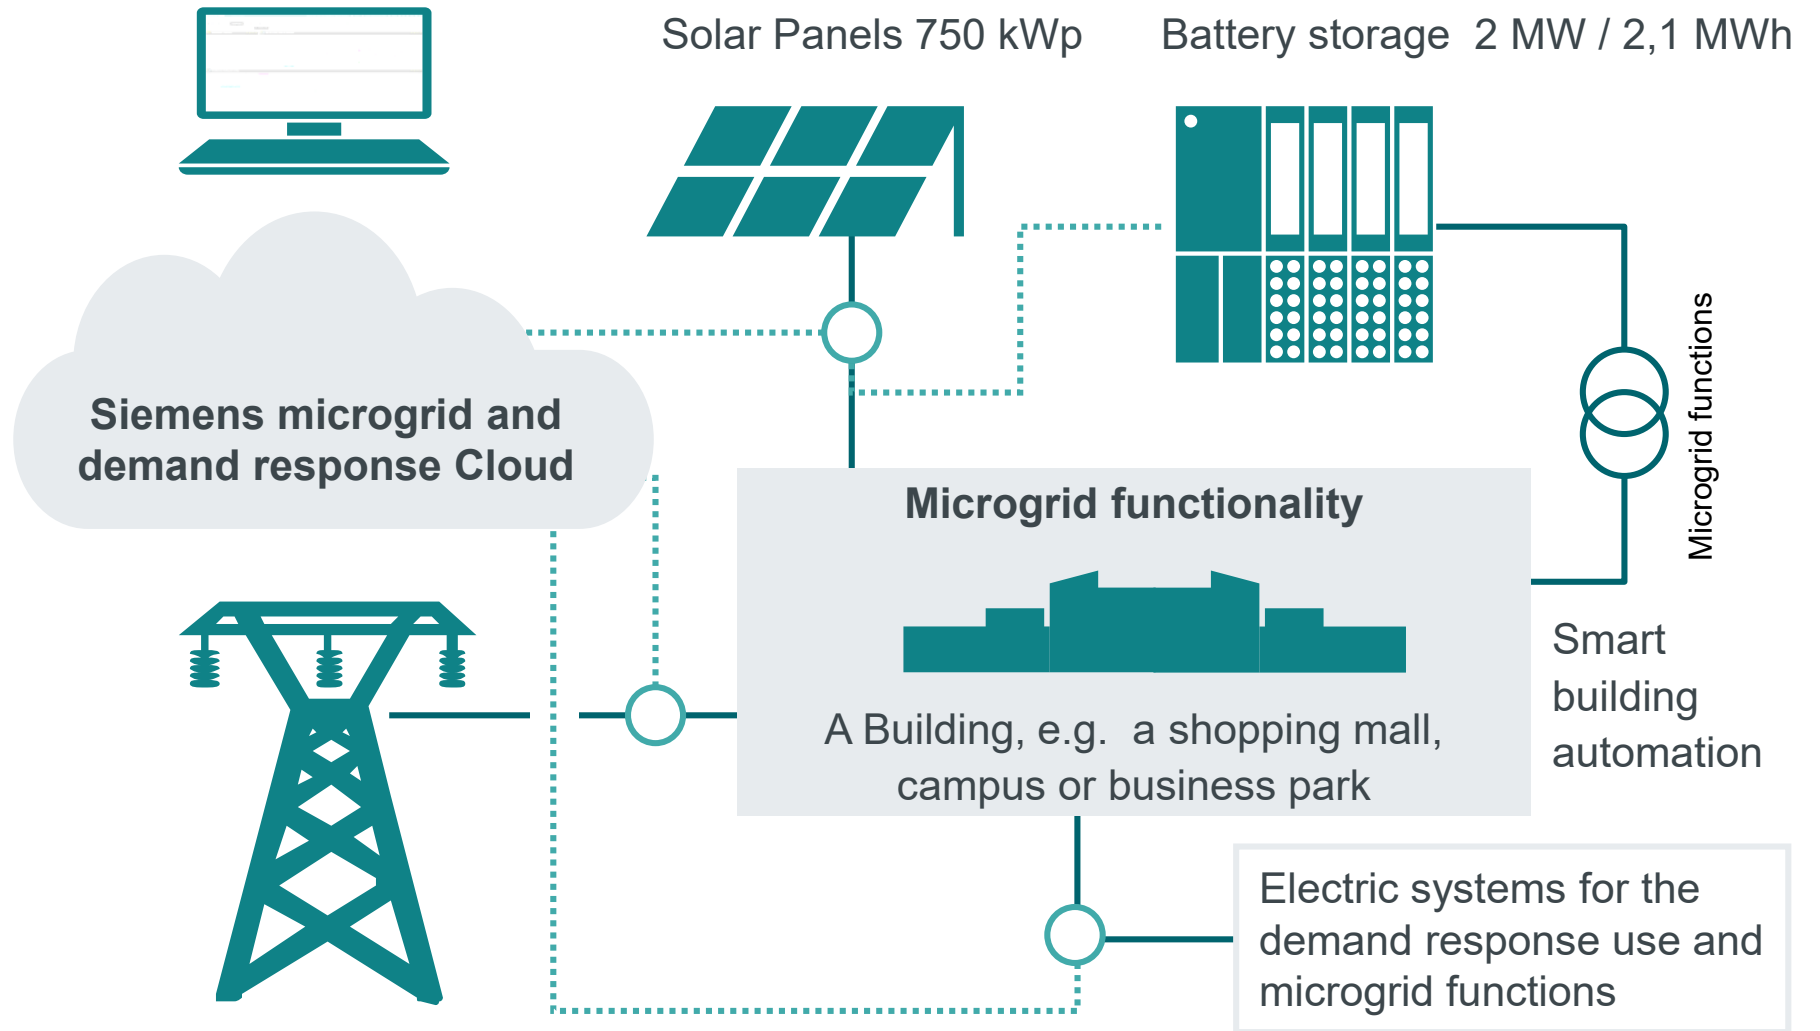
Solar Panels 750 kWp

Battery storage 2 MW / 2,1 MWh

Siemens microgrid and demand response Cloud

Microgrid functions

Microgrid functionality

A Building, e.g. a shopping mall, campus or business park

Smart building automation

Electric systems for the demand response use and microgrid functions